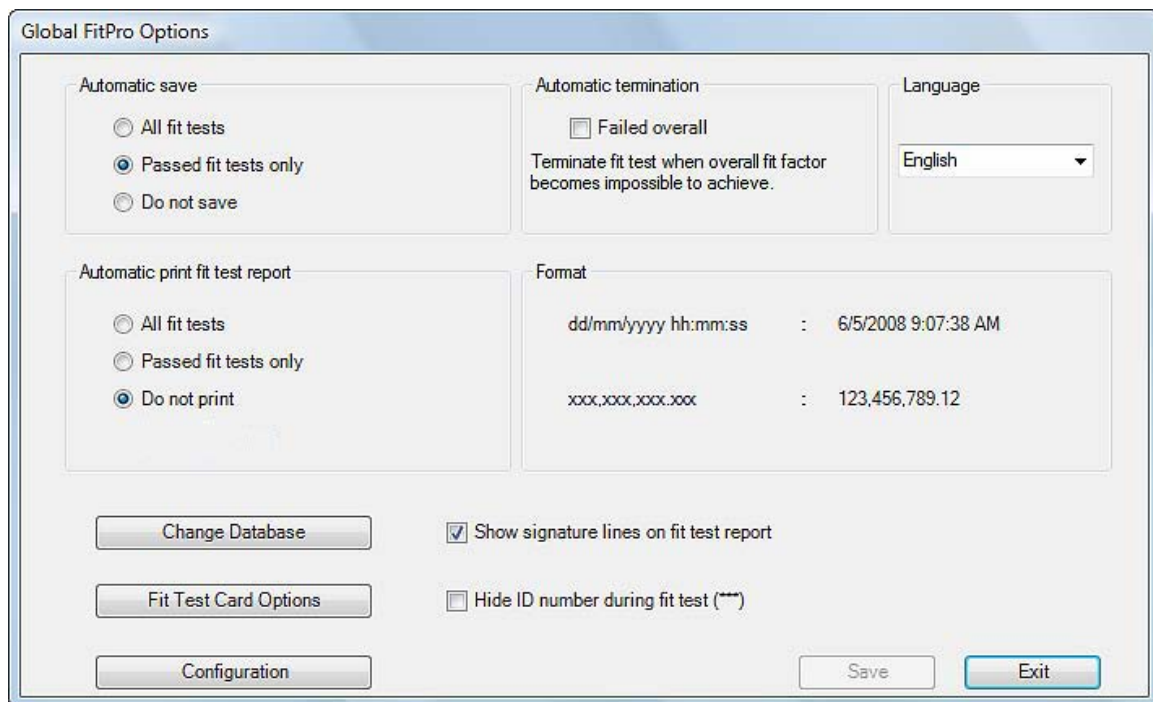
Global FitPro Options

Automatic save

All fit tests

Passed fit tests only

Do not save

Automatic termination

Failed overall

Terminate fit test when overall fit factor becomes impossible to achieve.

Language

English

Automatic print fit test report

All fit tests

Passed fit tests only

Do not print

Format

dd/mm/yyyy hh:mm:ss : 6/5/2008 9:07:38 AM

xxx,xxx,xxx.xxx : 123,456,789.12

Change Database

Show signature lines on fit test report

Fit Test Card Options

Hide ID number during fit test (***)

Configuration

Save

Exit